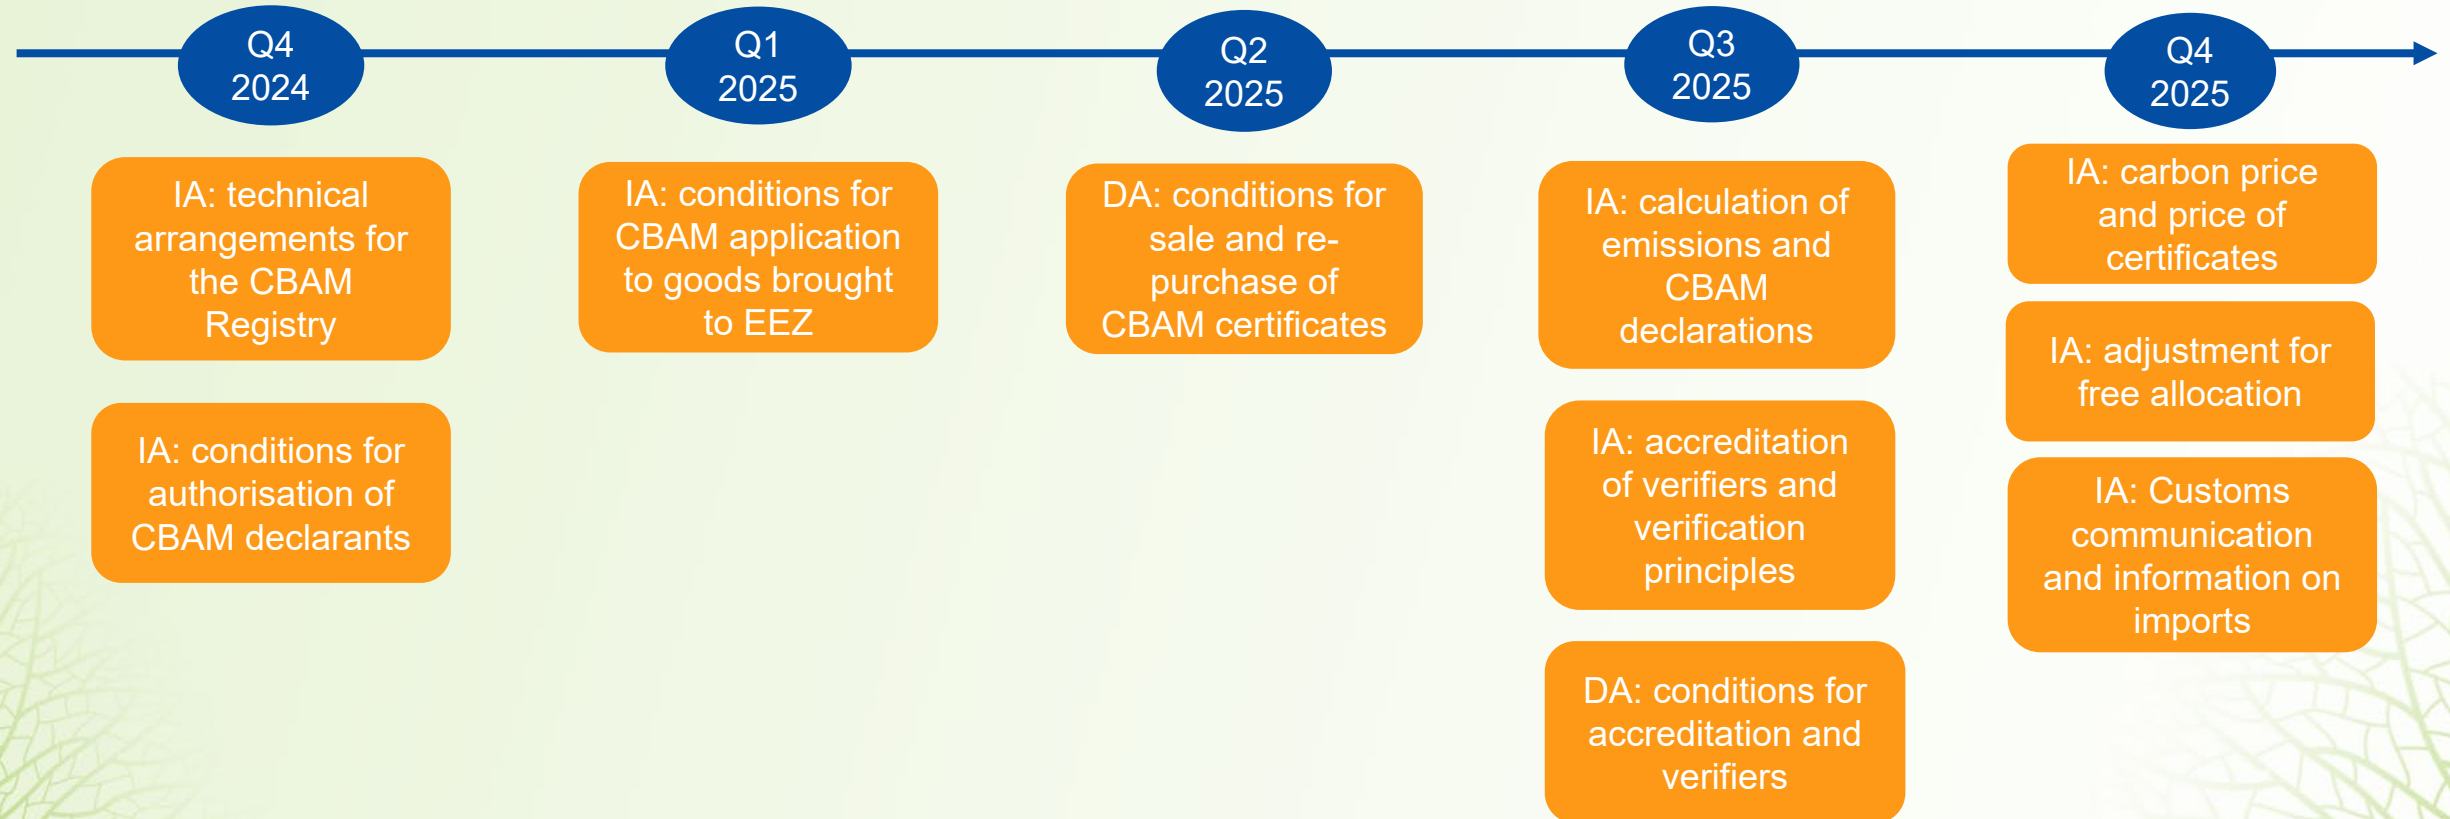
Q4 2024

IA: technical arrangements for the CBAM Registry

IA: conditions for authorisation of CBAM declarants

Q1 2025

IA: conditions for CBAM application to goods brought to EEZ

Q2 2025

DA: conditions for sale and re-purchase of CBAM certificates

Q3 2025

IA: calculation of emissions and CBAM declarations

IA: accreditation of verifiers and verification principles

DA: conditions for accreditation and verifiers

Q4 2025

IA: carbon price and price of certificates

IA: adjustment for free allocation

IA: Customs communication and information on imports